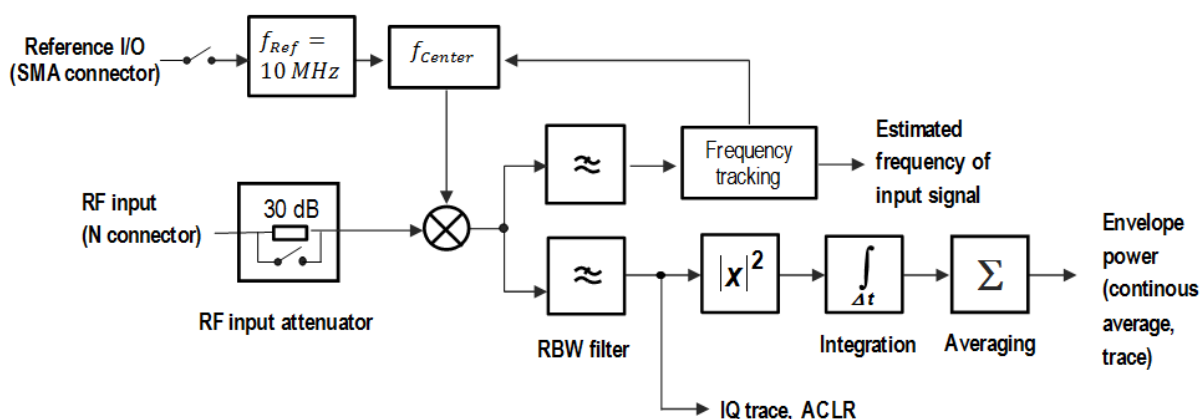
Reference I/O
(SMA connector)

$f_{Ref} = 10\ MHz$

$f_{Center}$

Estimated frequency of input signal

Frequency tracking

≈

RF input
(N connector)

30 dB

RF input attenuator

≈

RBW filter

$|x|^2$

$\int_{\Delta t}$

Integration

$\Sigma$

Averaging

Envelope power (continous average, trace)

IQ trace, ACLR